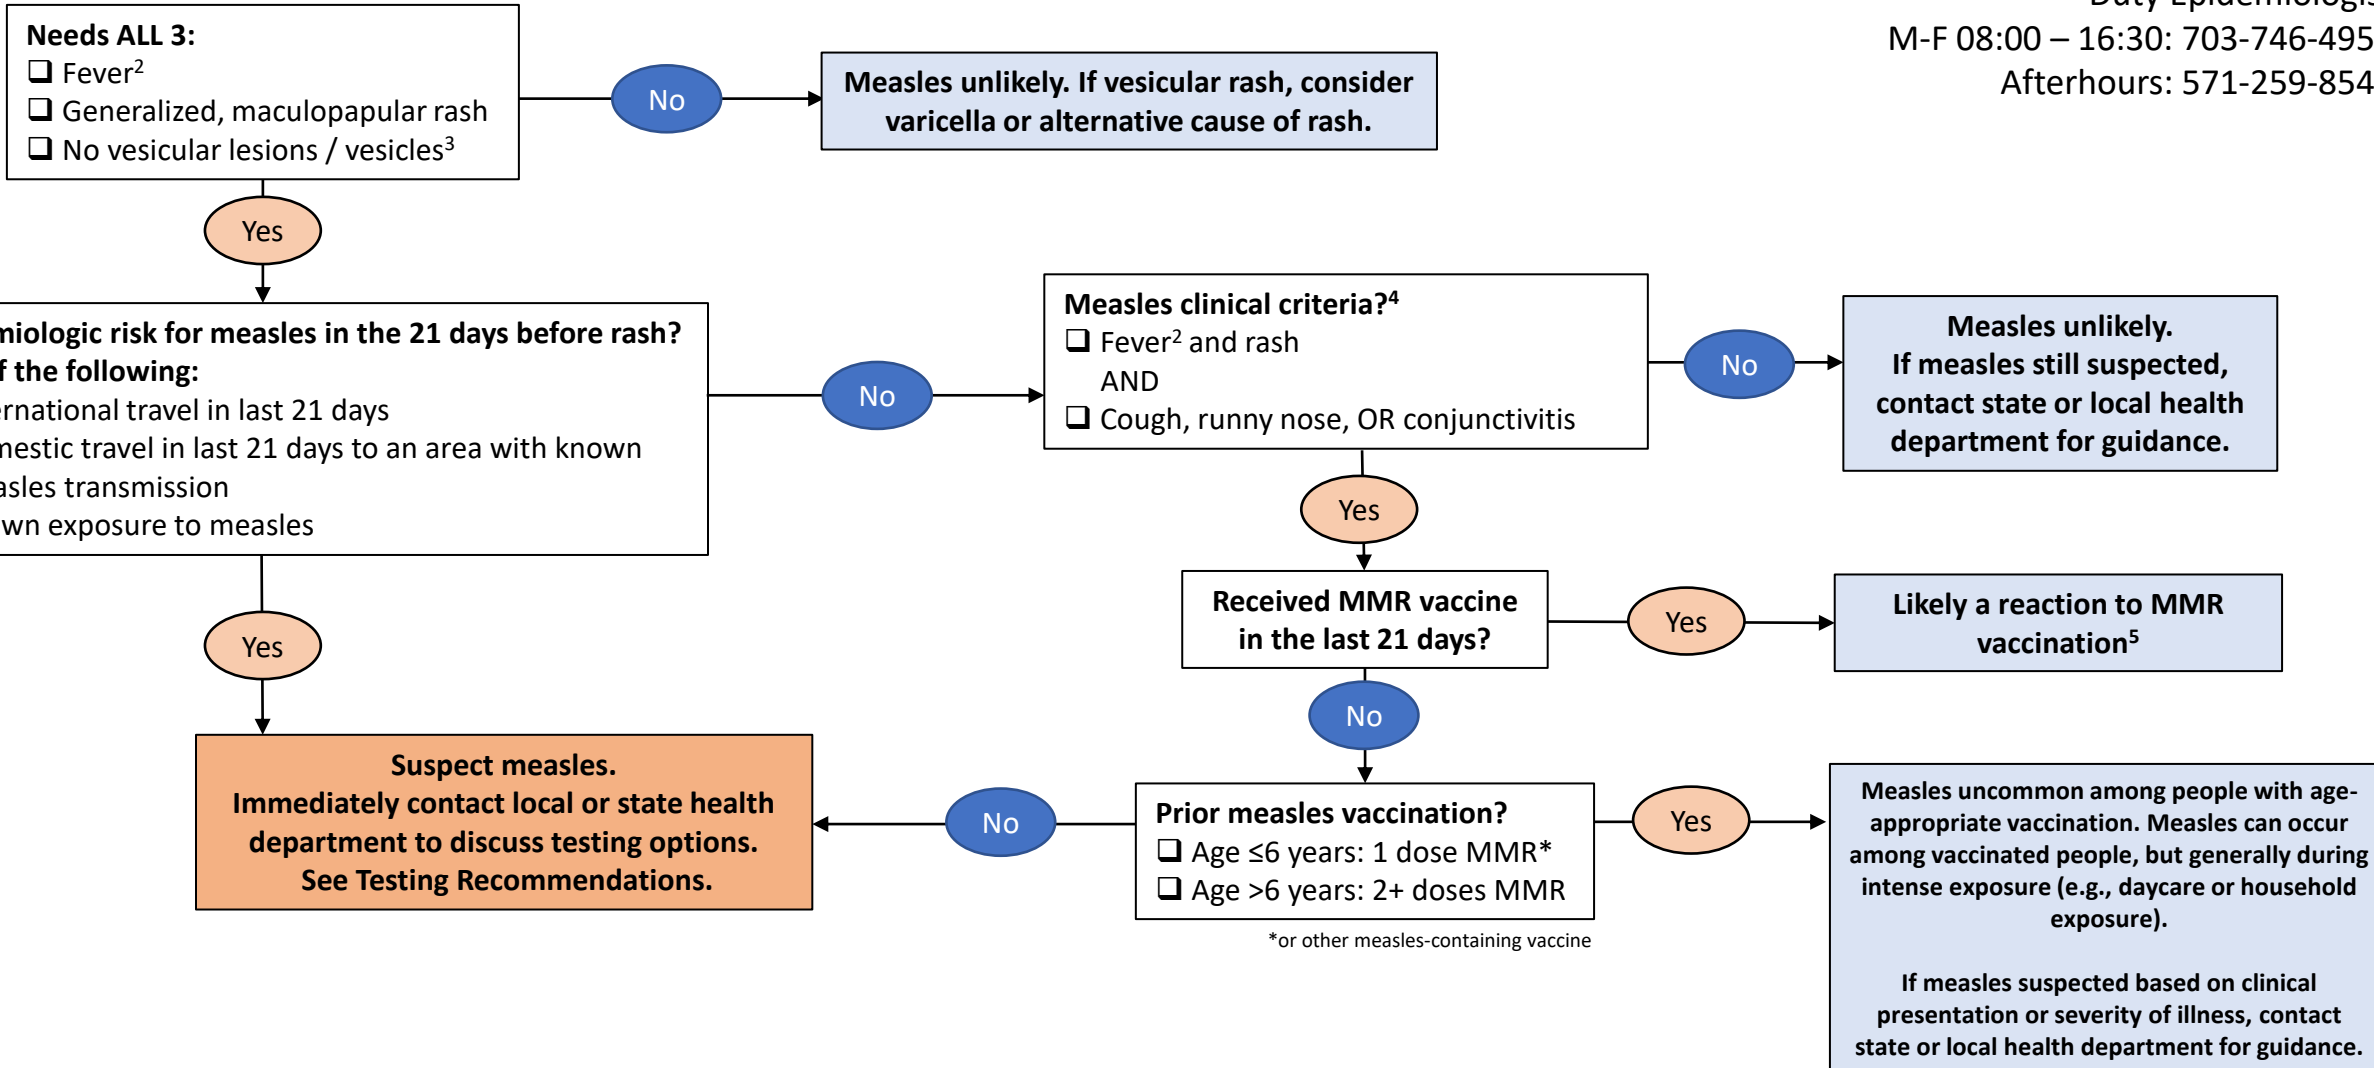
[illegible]
M-F 08:00 – 16:30: 703-746-495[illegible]
Afterhours: 571-259-854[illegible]

Needs ALL 3:
❑ Fever$^2$
❑ Generalized, maculopapular rash
❑ No vesicular lesions / vesicles$^3$

No

Measles unlikely. If vesicular rash, consider varicella or alternative cause of rash.

Yes

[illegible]miologic risk for measles in the 21 days before rash?
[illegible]f the following:
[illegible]ernational travel in last 21 days
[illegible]nestic travel in last 21 days to an area with known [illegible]asles transmission
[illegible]wn exposure to measles

No

Measles clinical criteria?$^4$
❑ Fever$^2$ and rash
AND
❑ Cough, runny nose, OR conjunctivitis

No

Measles unlikely.
If measles still suspected, contact state or local health department for guidance.

Yes

Received MMR vaccine in the last 21 days?

Yes

Likely a reaction to MMR vaccination$^5$

No

Yes

Suspect measles.
Immediately contact local or state health department to discuss testing options.
See Testing Recommendations.

No

Prior measles vaccination?
❑ Age ≤6 years: 1 dose MMR*
❑ Age >6 years: 2+ doses MMR

*or other measles-containing vaccine

Yes

Measles uncommon among people with age-appropriate vaccination. Measles can occur among vaccinated people, but generally during intense exposure (e.g., daycare or household exposure).

If measles suspected based on clinical presentation or severity of illness, contact state or local health department for guidance.